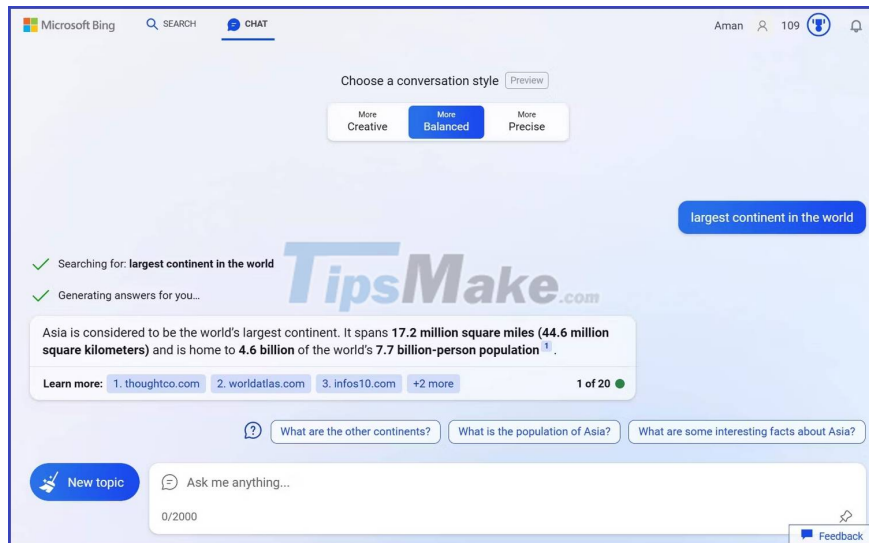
Microsoft Bing SEARCH CHAT

Aman 109

Choose a conversation style Preview

More Creative | More Balanced | More Precise

largest continent in the world

Searching for: **largest continent in the world**

Generating answers for you…

TipsMake.com

Asia is considered to be the world's largest continent. It spans **17.2 million square miles (44.6 million square kilometers)** and is home to **4.6 billion** of the world's **7.7 billion-person population** 1.

Learn more: 1. thoughtco.com 2. worldatlas.com 3. infos10.com +2 more 1 of 20

What are the other continents? What is the population of Asia? What are some interesting facts about Asia?

New topic

Ask me anything...

0/2000

Feedback